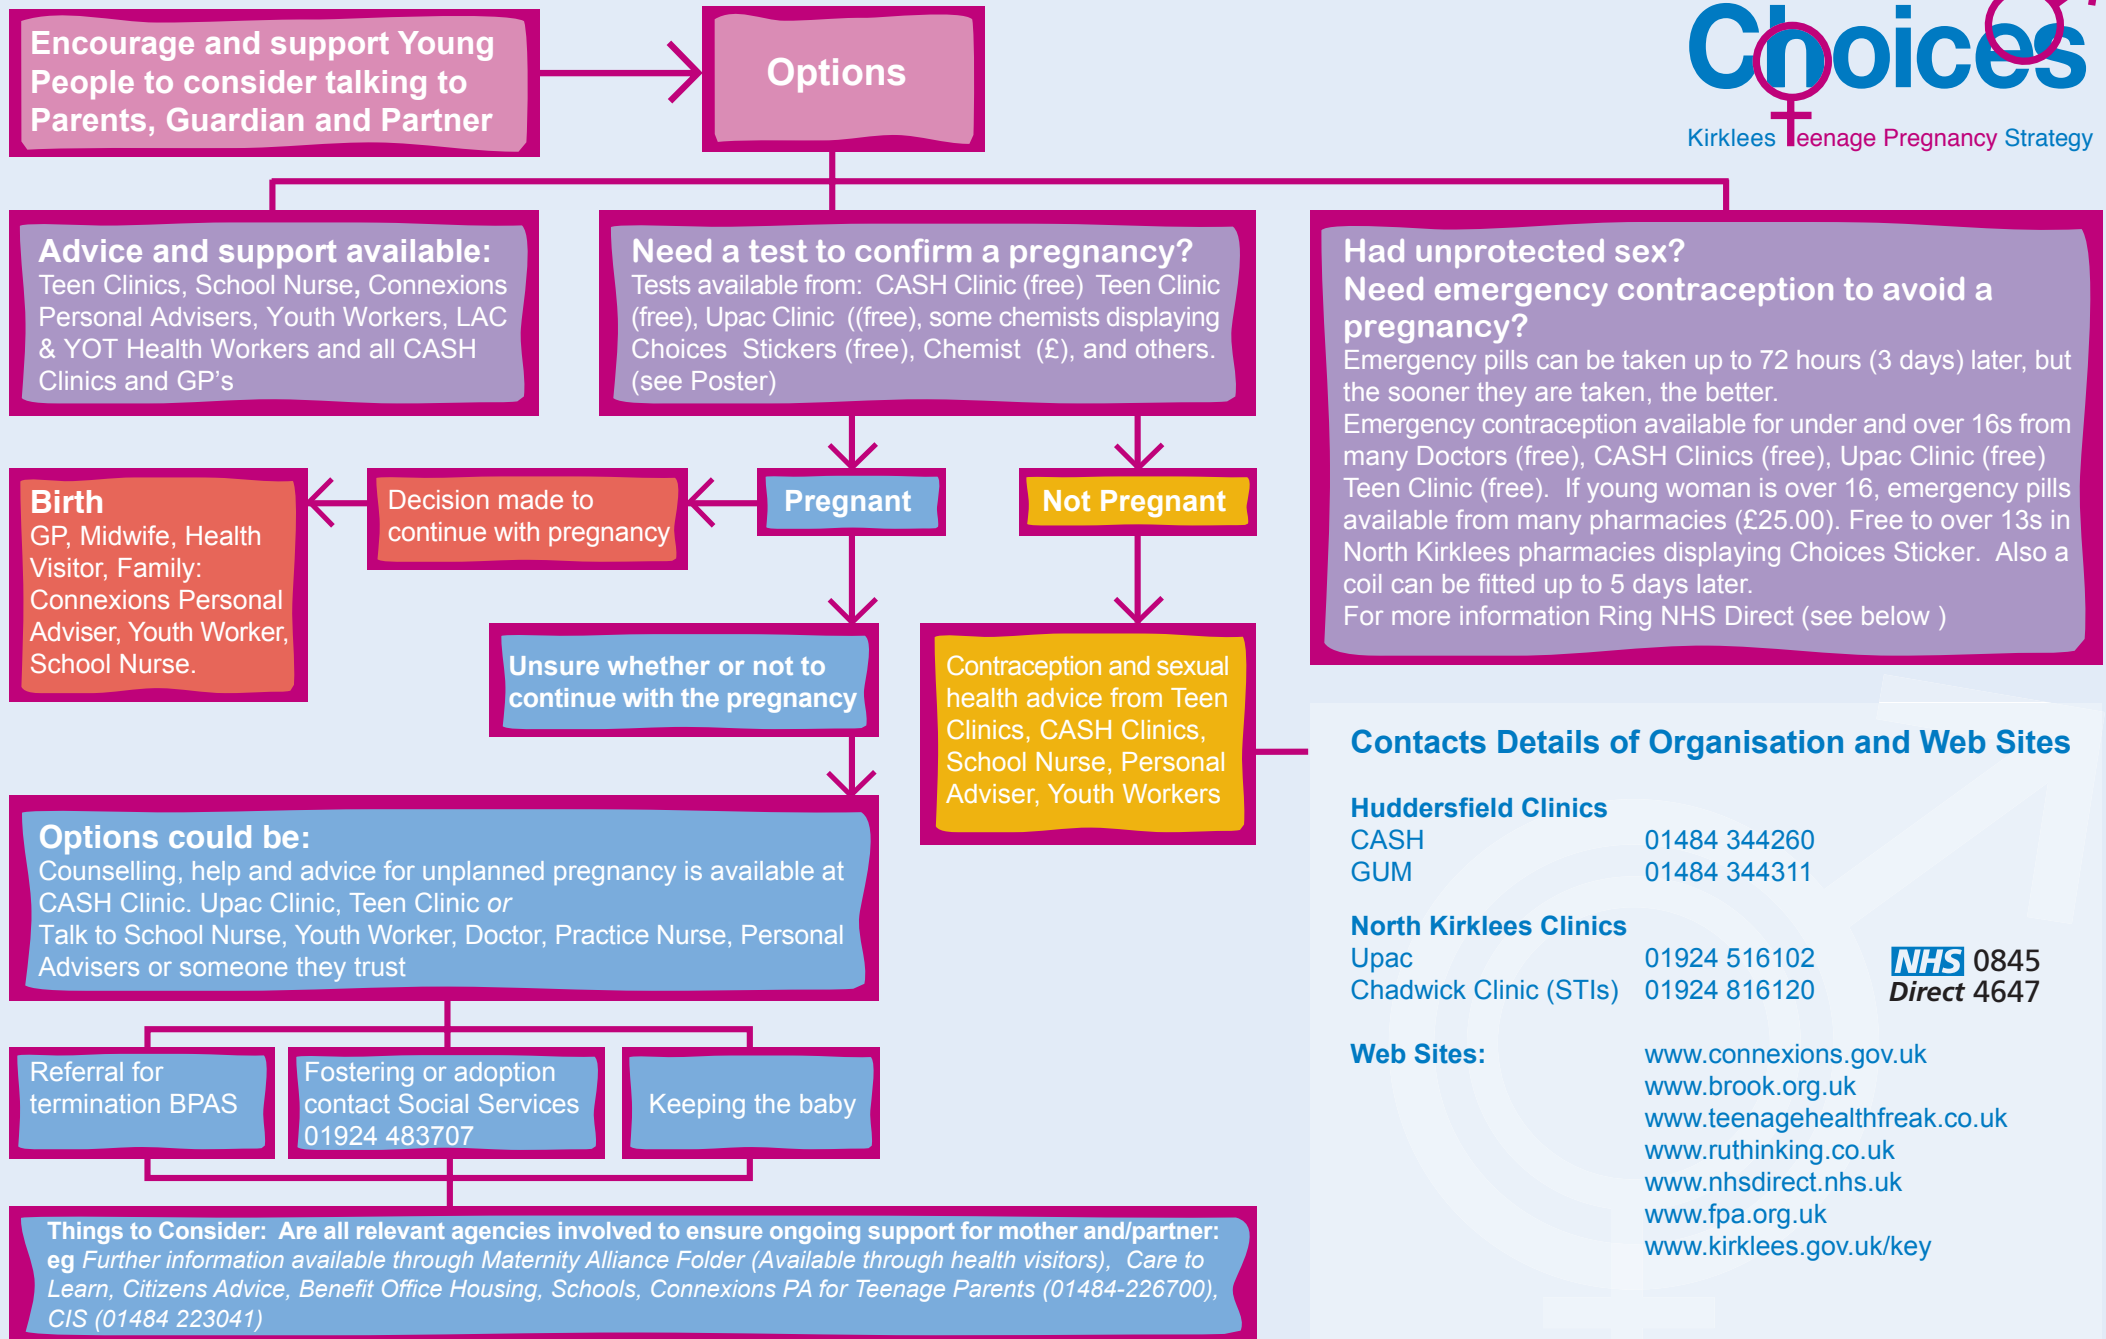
Encourage and support Young People to consider talking to Parents, Guardian and Partner

Options

Choices
Kirklees Teenage Pregnancy Strategy

Advice and support available:
Teen Clinics, School Nurse, Connexions Personal Advisers, Youth Workers, LAC & YOT Health Workers and all CASH Clinics and GP's

Need a test to confirm a pregnancy?
Tests available from: CASH Clinic (free) Teen Clinic (free), Upac Clinic ((free), some chemists displaying Choices Stickers (free), Chemist (£), and others. (see Poster)

Had unprotected sex?
Need emergency contraception to avoid a pregnancy?
Emergency pills can be taken up to 72 hours (3 days) later, but the sooner they are taken, the better.
Emergency contraception available for under and over 16s from many Doctors (free), CASH Clinics (free), Upac Clinic (free) Teen Clinic (free). If young woman is over 16, emergency pills available from many pharmacies (£25.00). Free to over 13s in North Kirklees pharmacies displaying Choices Sticker. Also a coil can be fitted up to 5 days later.
For more information Ring NHS Direct (see below )

Birth
GP, Midwife, Health Visitor, Family: Connexions Personal Adviser, Youth Worker, School Nurse.

Decision made to continue with pregnancy

Pregnant

Not Pregnant

Unsure whether or not to continue with the pregnancy

Contraception and sexual health advice from Teen Clinics, CASH Clinics, School Nurse, Personal Adviser, Youth Workers

Contacts Details of Organisation and Web Sites

Huddersfield Clinics
CASH 01484 344260
GUM 01484 344311

North Kirklees Clinics
Upac 01924 516102
Chadwick Clinic (STIs) 01924 816120

NHS Direct 0845 4647

Web Sites:
www.connexions.gov.uk
www.brook.org.uk
www.teenagehealthfreak.co.uk
www.ruthinking.co.uk
www.nhsdirect.nhs.uk
www.fpa.org.uk
www.kirklees.gov.uk/key

Options could be:
Counselling, help and advice for unplanned pregnancy is available at CASH Clinic. Upac Clinic, Teen Clinic or
Talk to School Nurse, Youth Worker, Doctor, Practice Nurse, Personal Advisers or someone they trust

Referral for termination BPAS

Fostering or adoption contact Social Services 01924 483707

Keeping the baby

Things to Consider: Are all relevant agencies involved to ensure ongoing support for mother and/partner: eg Further information available through Maternity Alliance Folder (Available through health visitors), Care to Learn, Citizens Advice, Benefit Office Housing, Schools, Connexions PA for Teenage Parents (01484-226700), CIS (01484 223041)